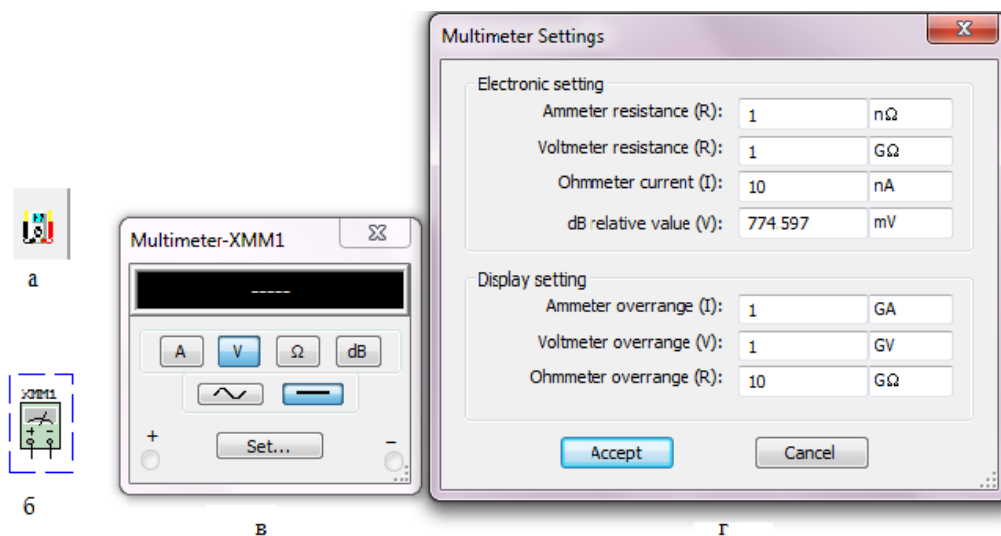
а

XMM1
+ -

б

Multimeter-XMM1
-----
A V Ω dB
+ Set... −

в

Multimeter Settings
Electronic setting
Ammeter resistance (R): 1 nΩ
Voltmeter resistance (R): 1 GΩ
Ohmmeter current (I): 10 nA
dB relative value (V): 774 597 mV

Display setting
Ammeter overrange (I): 1 GA
Voltmeter overrange (V): 1 GV
Ohmmeter overrange (R): 10 GΩ

Accept Cancel

г